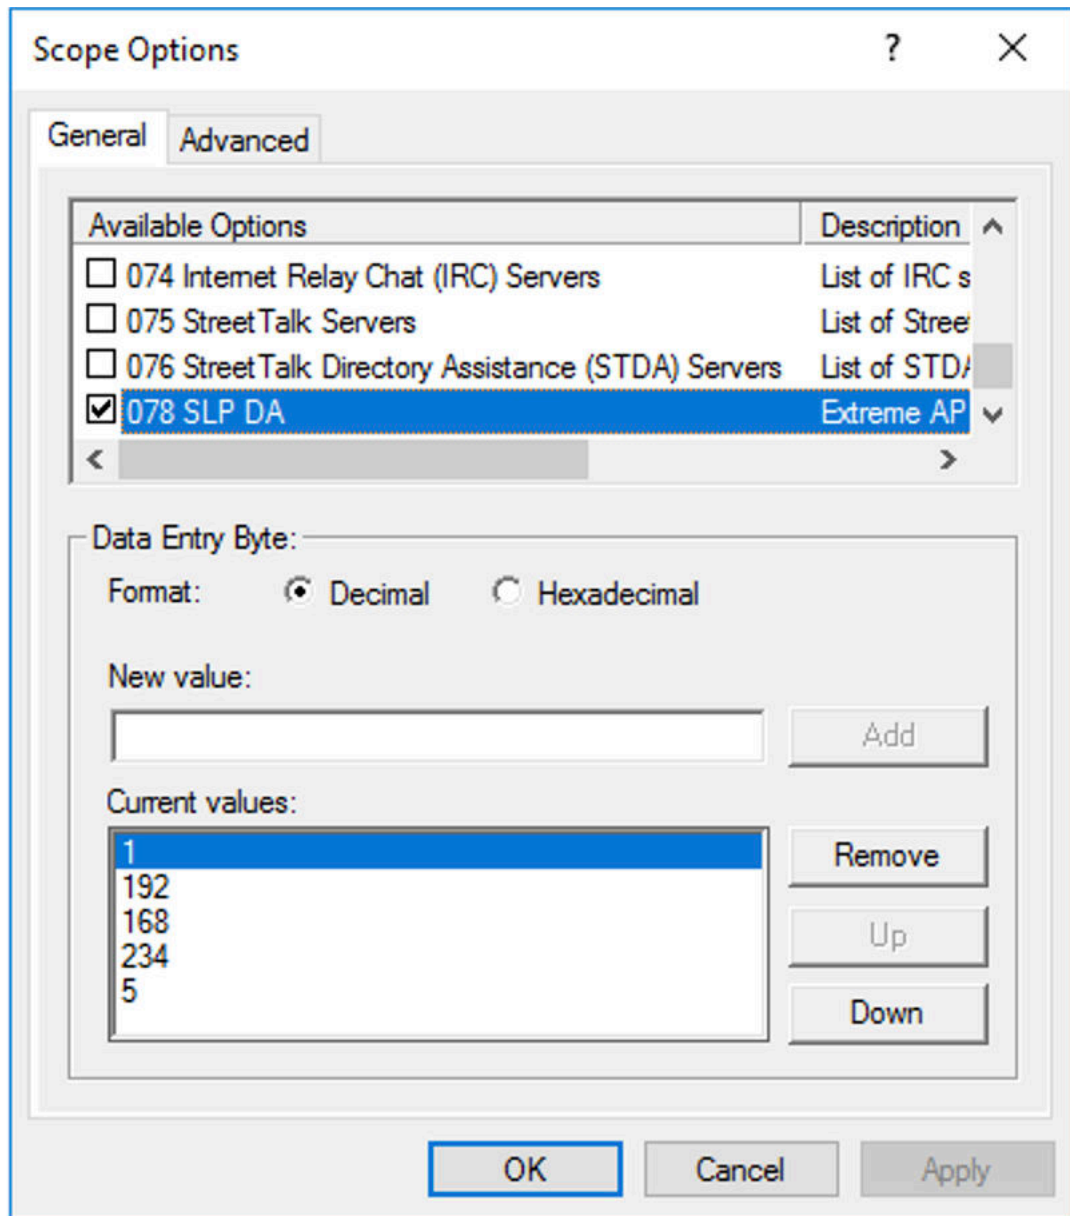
Scope Options

?

General Advanced

| Available Options | Description |
|---|---|
| 074 Internet Relay Chat (IRC) Servers | List of IRC s |
| 075 StreetTalk Servers | List of Stree |
| 076 StreetTalk Directory Assistance (STDA) Servers | List of STD/ |
| 078 SLP DA | Extreme AP |

Data Entry Byte:

Format: Decimal Hexadecimal

New value:

Add

Current values:

1
192
168
234
5

Remove

Up

Down

OK Cancel Apply